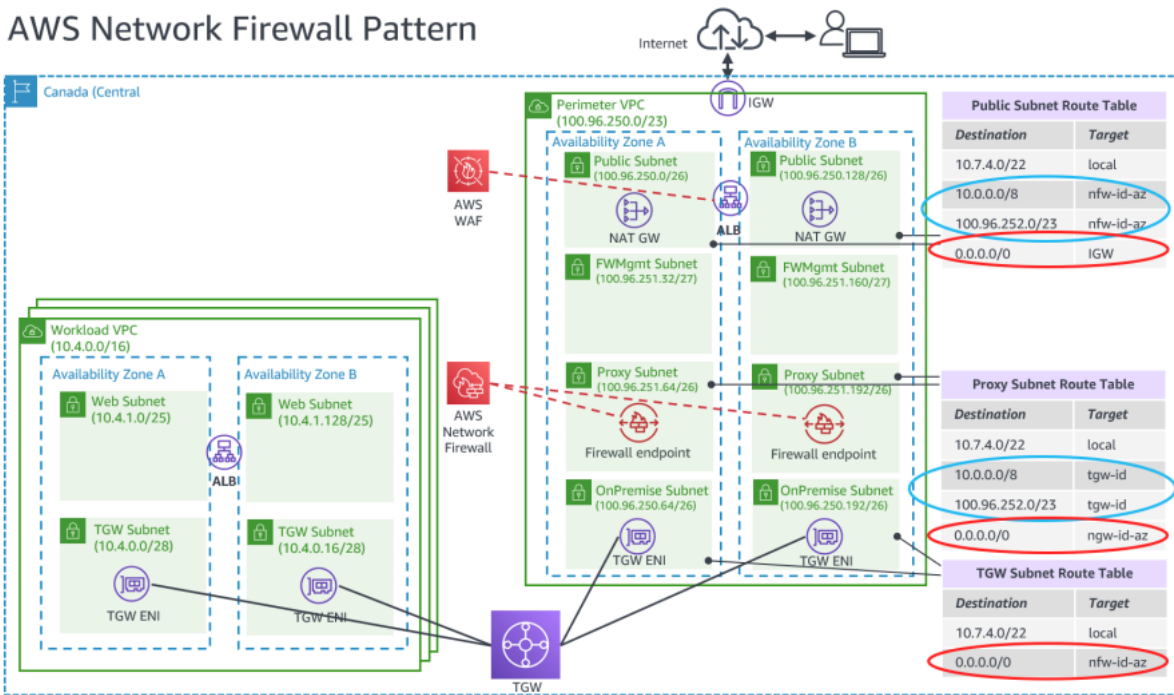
AWS Network Firewall Pattern

Internet

IGW

Canada (Central

Perimeter VPC
(100.96.250.0/23)

Availability Zone A

Availability Zone B

AWS WAF

Public Subnet
(100.96.250.0/26)

NAT GW

ALB

Public Subnet
(100.96.250.128/26)

NAT GW

FWMgmt Subnet
(100.96.251.32/27)

FWMgmt Subnet
(100.96.251.160/27)

Proxy Subnet
(100.96.251.64/26)

Firewall endpoint

Proxy Subnet
(100.96.251.192/26)

Firewall endpoint

AWS Network Firewall

OnPremise Subnet
(100.96.250.64/26)

TGW ENI

OnPremise Subnet
(100.96.250.192/26)

TGW ENI

Workload VPC
(10.4.0.0/16)

Availability Zone A

Availability Zone B

Web Subnet
(10.4.1.0/25)

ALB

Web Subnet
(10.4.1.128/25)

TGW Subnet
(10.4.0.0/28)

TGW ENI

TGW Subnet
(10.4.0.16/28)

TGW ENI

TGW

Public Subnet Route Table

| Destination | Target |
|---|---|
| 10.7.4.0/22 | local |
| 10.0.0.0/8 | nfw-id-az |
| 100.96.252.0/23 | nfw-id-az |
| 0.0.0.0/0 | IGW |

Proxy Subnet Route Table

| Destination | Target |
|---|---|
| 10.7.4.0/22 | local |
| 10.0.0.0/8 | tgw-id |
| 100.96.252.0/23 | tgw-id |
| 0.0.0.0/0 | ngw-id-az |

TGW Subnet Route Table

| Destination | Target |
|---|---|
| 10.7.4.0/22 | local |
| 0.0.0.0/0 | nfw-id-az |